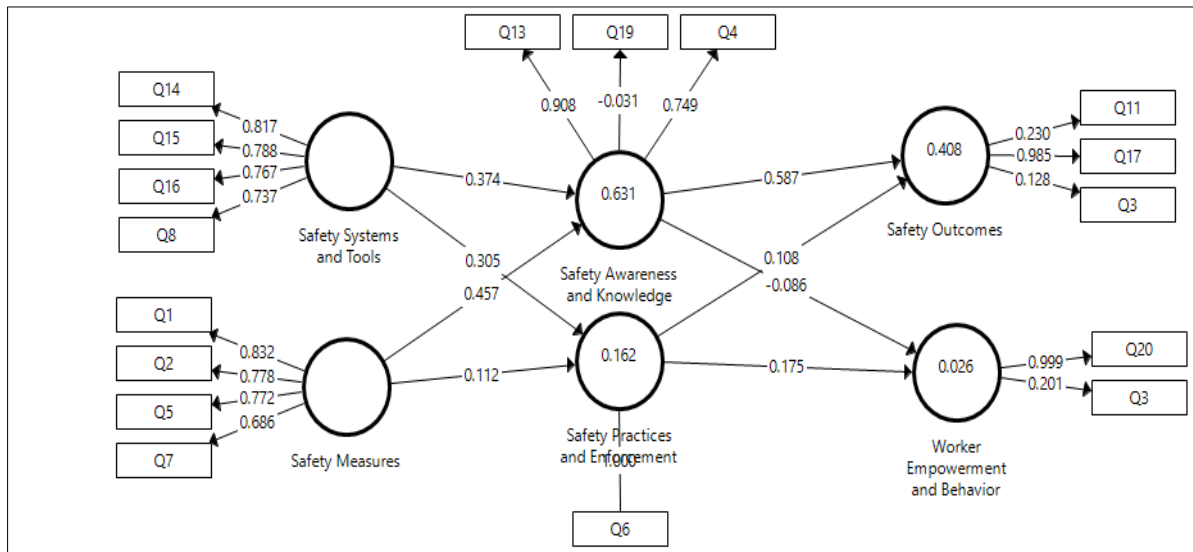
Q13
Q19
Q4
0.908
-0.031
0.749
Q14
Q15
Q16
Q8
0.817
0.788
0.767
0.737
Safety Systems and Tools
0.374
0.631
Safety Awareness and Knowledge
0.587
0.408
Safety Outcomes
0.230
0.985
0.128
Q11
Q17
Q3
0.305
0.457
0.108
-0.086
Q1
Q2
Q5
Q7
0.832
0.778
0.772
0.686
Safety Measures
0.112
0.162
Safety Practices and Enforcement
1.000
0.175
0.026
Worker Empowerment and Behavior
0.999
0.201
Q20
Q3
Q6